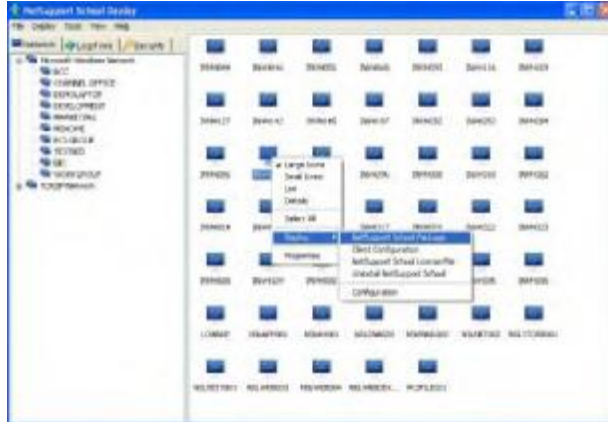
NetSupport School Deploy

File Display Tools View Help

Network | Log Files | Security

Microsoft Windows Network
ACC
CHANNEL OFFICE
DEVELAPTOP
DEVELOPMENT
MARKETING
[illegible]
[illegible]
TESTING
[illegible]
WORKGROUP
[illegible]

Large Icons
Small Icons
List
Details
Select All
Deploy
Properties

NetSupport School Package
Client Configuration
NetSupport School License File
Uninstall NetSupport School
Configuration

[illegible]